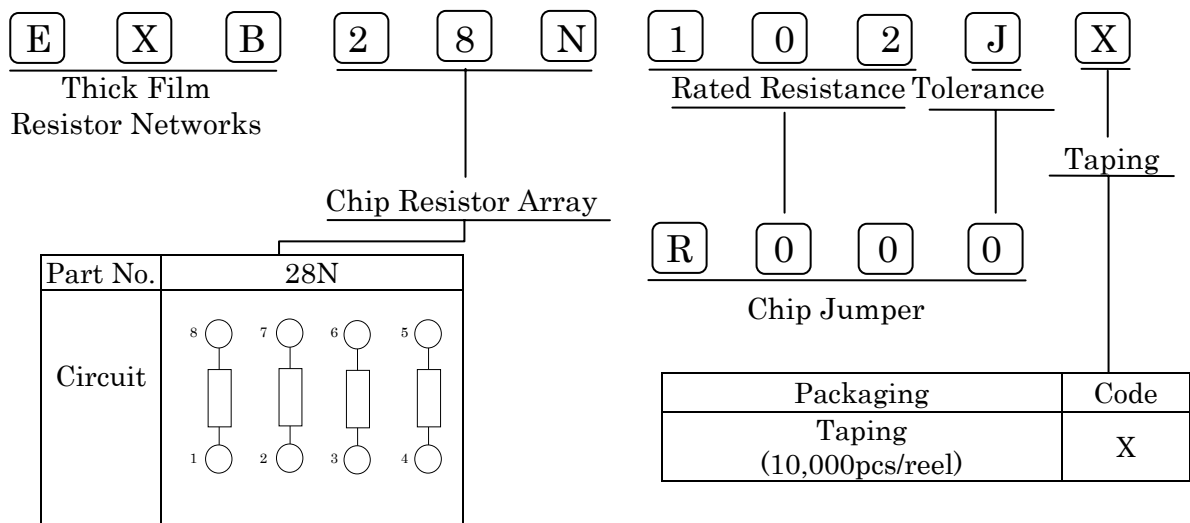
E X B 2 8 N 1 0 2 J X

Thick Film Resistor Networks

Chip Resistor Array

Rated Resistance Tolerance

Taping

R 0 0 0

Chip Jumper

| Part No. | 28N |
|---|---|
| Circuit | 8 7 6 5 1 2 3 4 |

| Packaging | Code |
|---|---|
| Taping (10,000pcs/reel) | X |